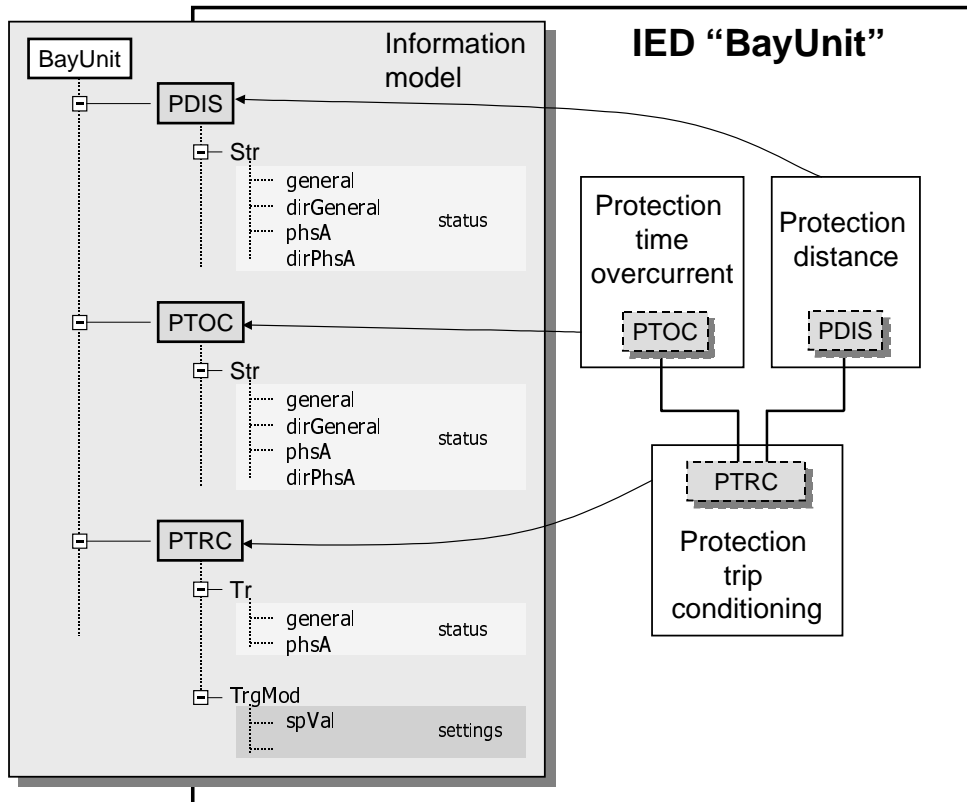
BayUnit

Information model

IED “BayUnit”

PDIS

Str

general
dirGeneral
phsA
dirPhsA

status

PTOC

Str

general
dirGeneral
phsA
dirPhsA

status

PTRC

Tr

general
phsA

status

TrgMod

spVal

settings

Protection time overcurrent

PTOC

Protection distance

PDIS

PTRC

Protection trip conditioning